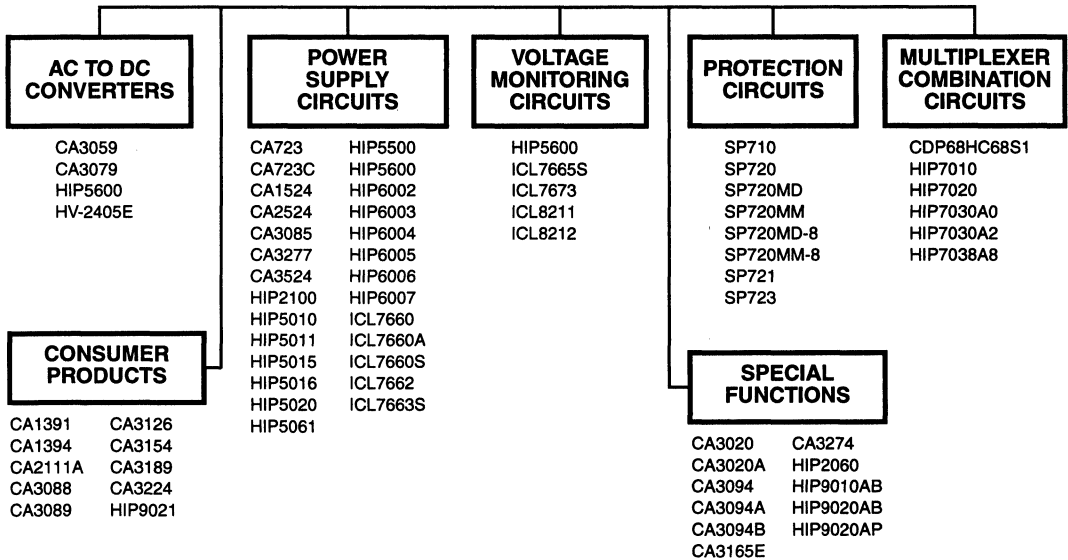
AC TO DC CONVERTERS

CA3059
CA3079
HIP5600
HV-2405E

POWER SUPPLY CIRCUITS

CA723
CA723C
CA1524
CA2524
CA3085
CA3277
CA3524
HIP2100
HIP5010
HIP5011
HIP5015
HIP5016
HIP5020
HIP5061

HIP5500
HIP5600
HIP6002
HIP6003
HIP6004
HIP6005
HIP6006
HIP6007
ICL7660
ICL7660A
ICL7660S
ICL7662
ICL7663S

VOLTAGE MONITORING CIRCUITS

HIP5600
ICL7665S
ICL7673
ICL8211
ICL8212

PROTECTION CIRCUITS

SP710
SP720
SP720MD
SP720MM
SP720MD-8
SP720MM-8
SP721
SP723

MULTIPLEXER COMBINATION CIRCUITS

CDP68HC68S1
HIP7010
HIP7020
HIP7030A0
HIP7030A2
HIP7038A8

CONSUMER PRODUCTS

CA1391
CA1394
CA2111A
CA3088
CA3089

CA3126
CA3154
CA3189
CA3224
HIP9021

SPECIAL FUNCTIONS

CA3020
CA3020A
CA3094
CA3094A
CA3094B
CA3165E

CA3274
HIP2060
HIP9010AB
HIP9020AB
HIP9020AP